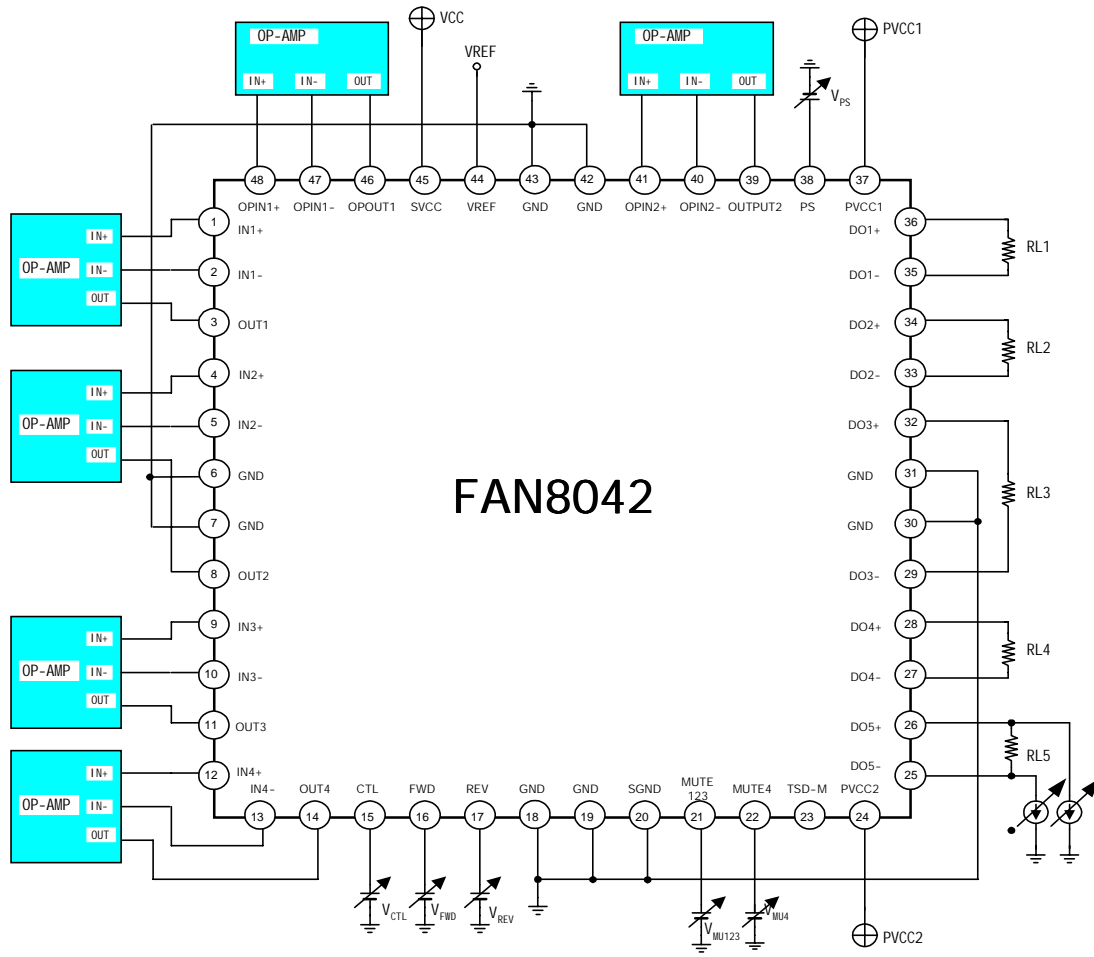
OP-AMP
IN+ IN- OUT
VCC
VREF
OP-AMP
IN+ IN- OUT
PVCC1
$V_{PS}$

48 OPIN1+
47 OPIN1-
46 OPOUT1
45 SVCC
44 VREF
43 GND
42 GND
41 OPIN2+
40 OPIN2-
39 OUTPUT2
38 PS
37 PVCC1

OP-AMP
IN+ IN- OUT
1 IN1+
2 IN1-
3 OUT1

OP-AMP
IN+ IN- OUT
4 IN2+
5 IN2-
6 GND
7 GND
8 OUT2

OP-AMP
IN+ IN- OUT
9 IN3+
10 IN3-
11 OUT3

OP-AMP
IN+ IN- OUT
12 IN4+

FAN8042

36 DO1+
35 DO1-
RL1
34 DO2+
33 DO2-
RL2
32 DO3+
31 GND
30 GND
29 DO3-
RL3
28 DO4+
27 DO4-
RL4
26 DO5+
25 DO5-
RL5

13 IN4-
14 OUT4
15 CTL
16 FWD
17 REV
18 GND
19 GND
20 SGND
21 MUTE 123
22 MUTE4
23 TSD-M
24 PVCC2

$V_{CTL}$
$V_{FWD}$
$V_{REV}$
$V_{MU123}$
$V_{MU4}$
PVCC2